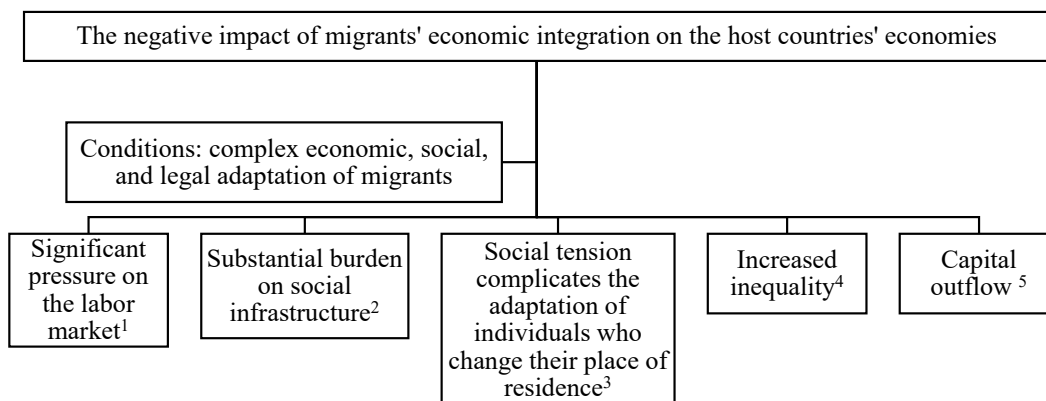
The negative impact of migrants' economic integration on the host countries' economies

Conditions: complex economic, social, and legal adaptation of migrants

Significant pressure on the labor market$^1$

Substantial burden on social infrastructure$^2$

Social tension complicates the adaptation of individuals who change their place of residence$^3$

Increased inequality$^4$

Capital outflow $^5$